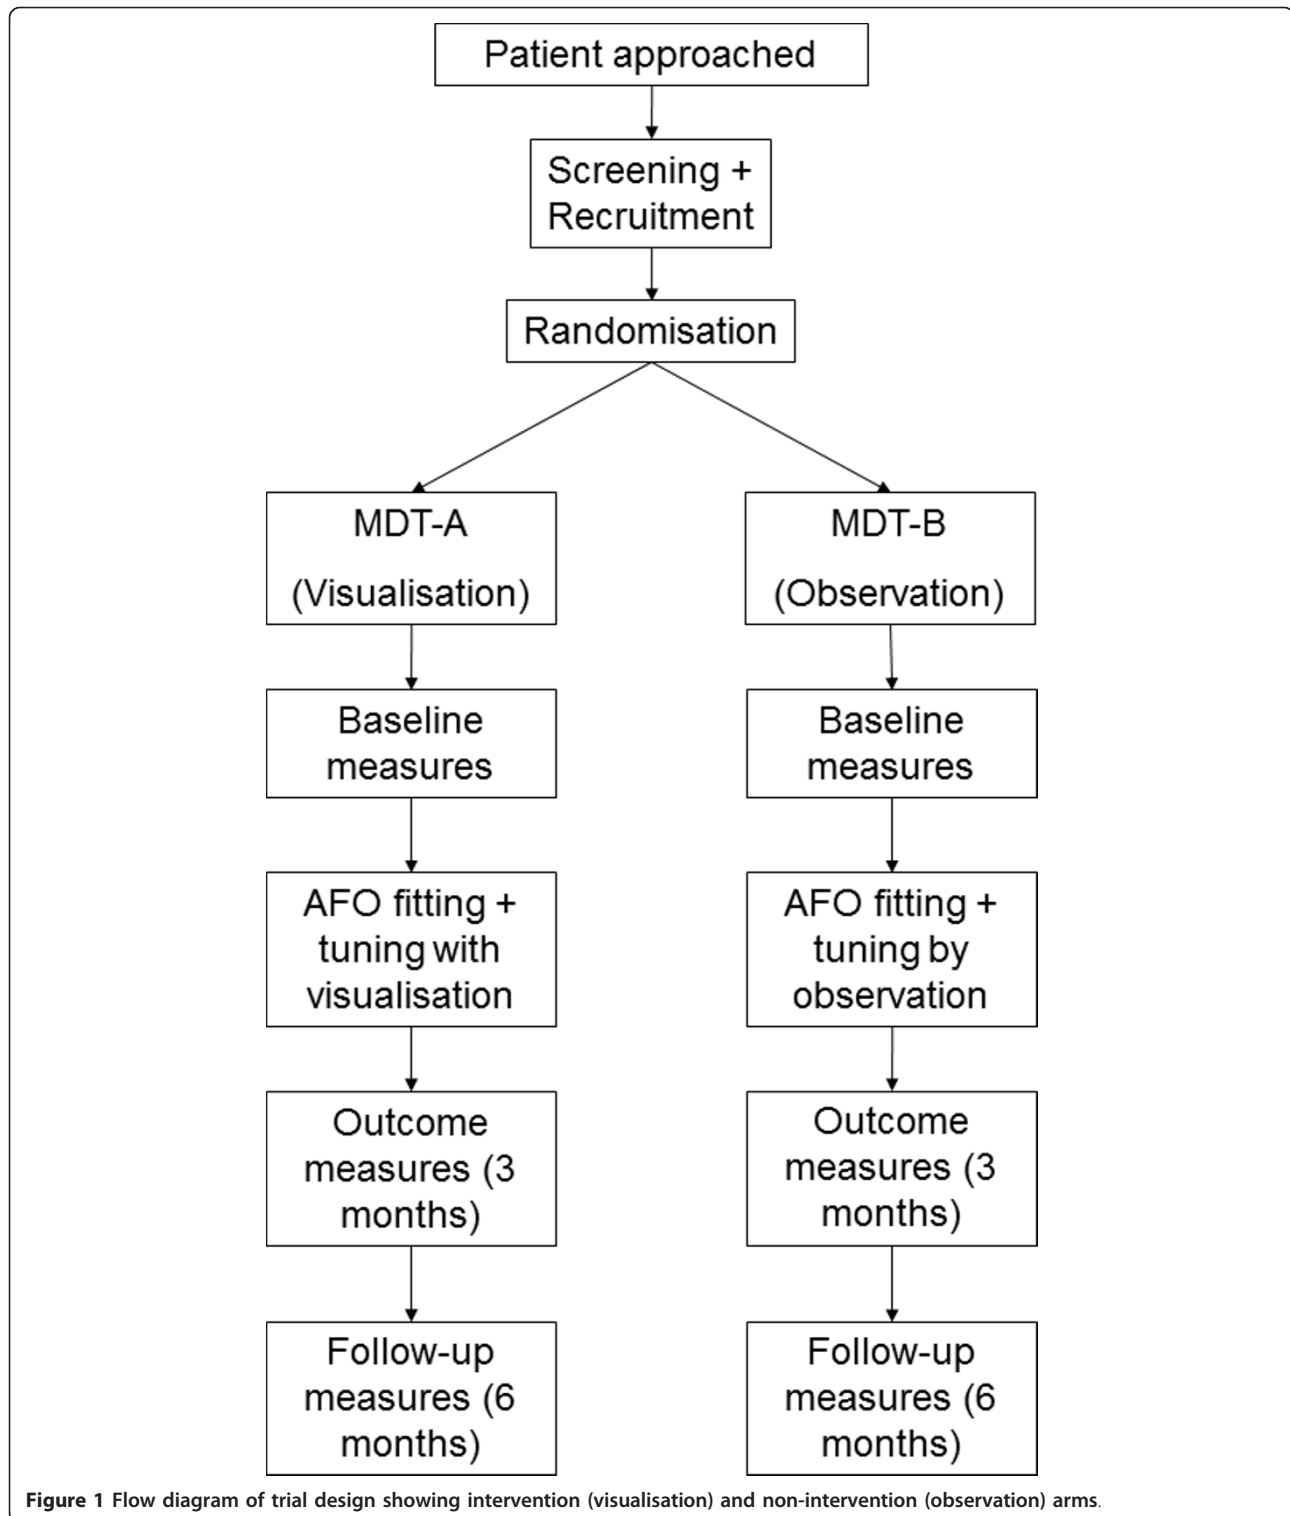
Patient approached

Screening + Recruitment

Randomisation

MDT-A

(Visualisation)

Baseline measures

AFO fitting + tuning with visualisation

Outcome measures (3 months)

Follow-up measures (6 months)

MDT-B

(Observation)

Baseline measures

AFO fitting + tuning by observation

Outcome measures (3 months)

Follow-up measures (6 months)

Figure 1 Flow diagram of trial design showing intervention (visualisation) and non-intervention (observation) arms.